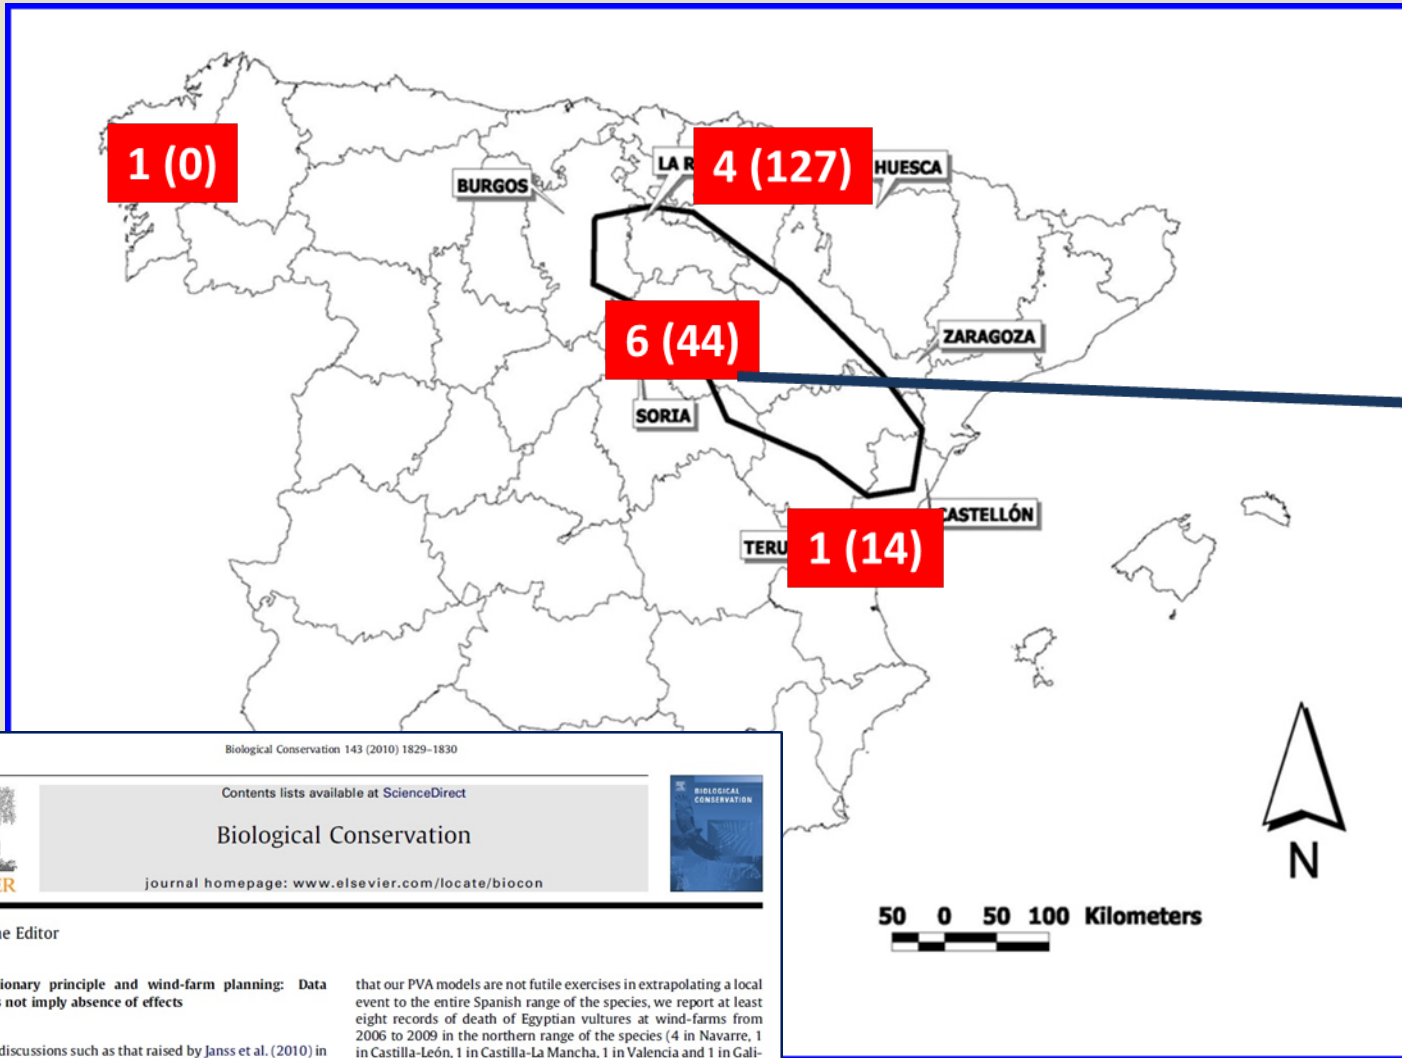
1 (0)

BURGOS

LA R

4 (127)

HUESCA

6 (44)

ZARAGOZA

SORIA

CASTELLÓN

TERU

1 (14)

N

50 0 50 100 Kilometers

Biological Conservation 143 (2010) 1829–1830

Contents lists available at ScienceDirect

Biological Conservation

journal homepage: www.elsevier.com/locate/biocon

BIOLOGICAL CONSERVATION

ER

ne Editor

ionary principle and wind-farm planning: Data s not imply absence of effects

discussions such as that raised by Janss et al. (2010) in

that our PVA models are not futile exercises in extrapolating a local event to the entire Spanish range of the species, we report at least eight records of death of Egyptian vultures at wind-farms from 2006 to 2009 in the northern range of the species (4 in Navarre, 1 in Castilla-León, 1 in Castilla-La Mancha, 1 in Valencia and 1 in Gali-